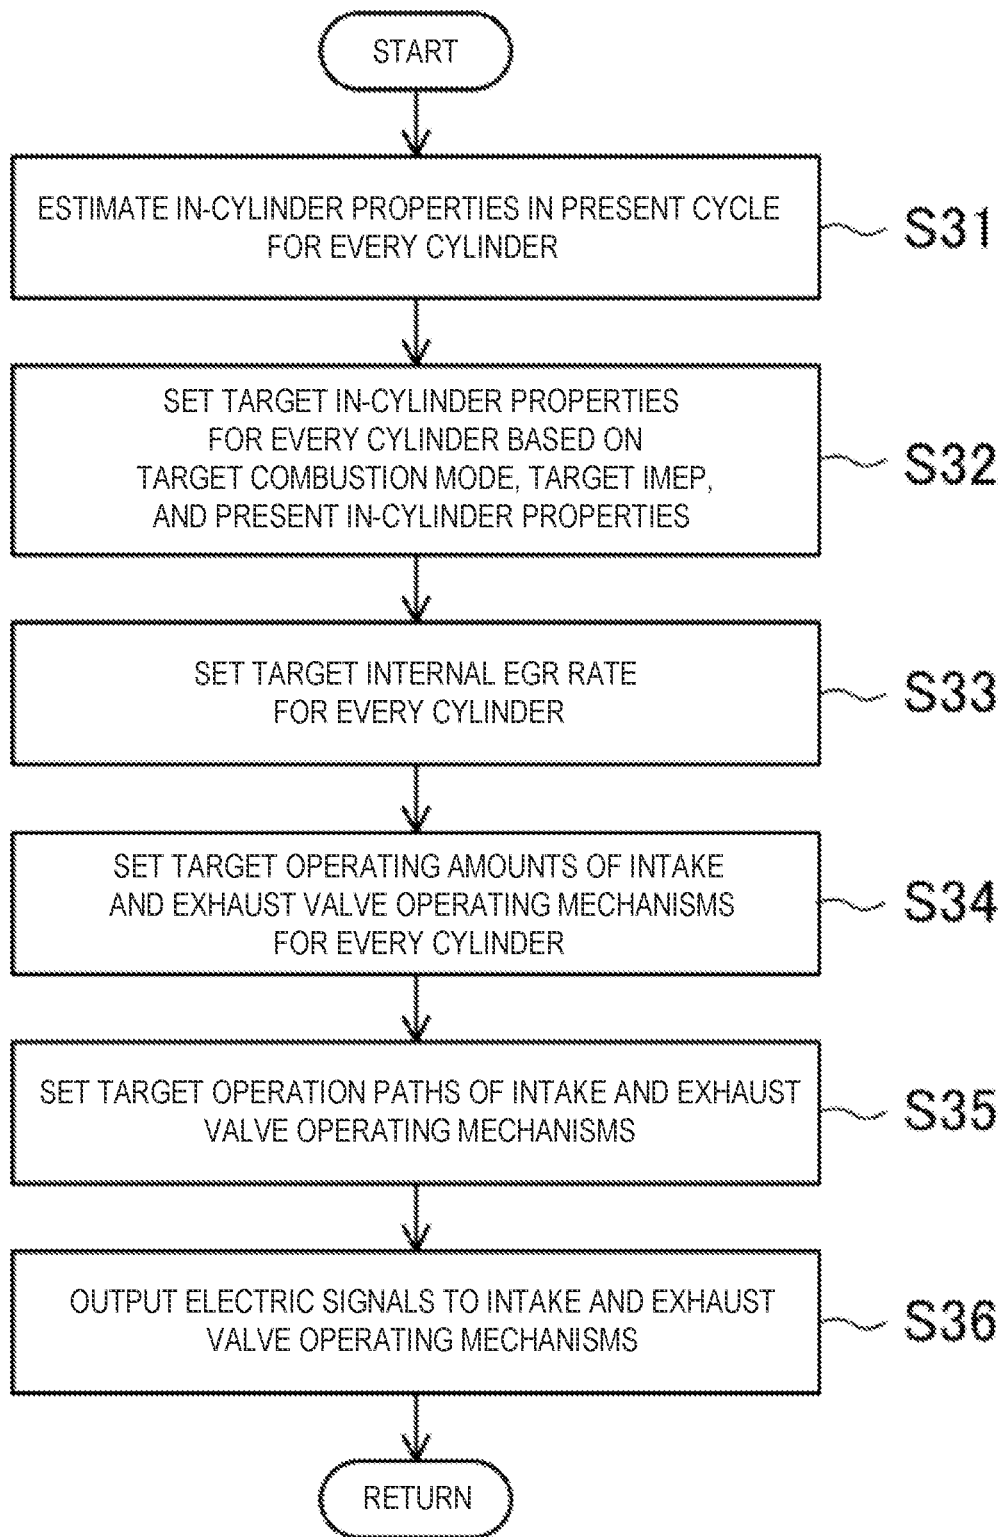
START

ESTIMATE IN-CYLINDER PROPERTIES IN PRESENT CYCLE FOR EVERY CYLINDER

S31

SET TARGET IN-CYLINDER PROPERTIES FOR EVERY CYLINDER BASED ON TARGET COMBUSTION MODE, TARGET IMEP, AND PRESENT IN-CYLINDER PROPERTIES

S32

SET TARGET INTERNAL EGR RATE FOR EVERY CYLINDER

S33

SET TARGET OPERATING AMOUNTS OF INTAKE AND EXHAUST VALVE OPERATING MECHANISMS FOR EVERY CYLINDER

S34

SET TARGET OPERATION PATHS OF INTAKE AND EXHAUST VALVE OPERATING MECHANISMS

S35

OUTPUT ELECTRIC SIGNALS TO INTAKE AND EXHAUST VALVE OPERATING MECHANISMS

S36

RETURN